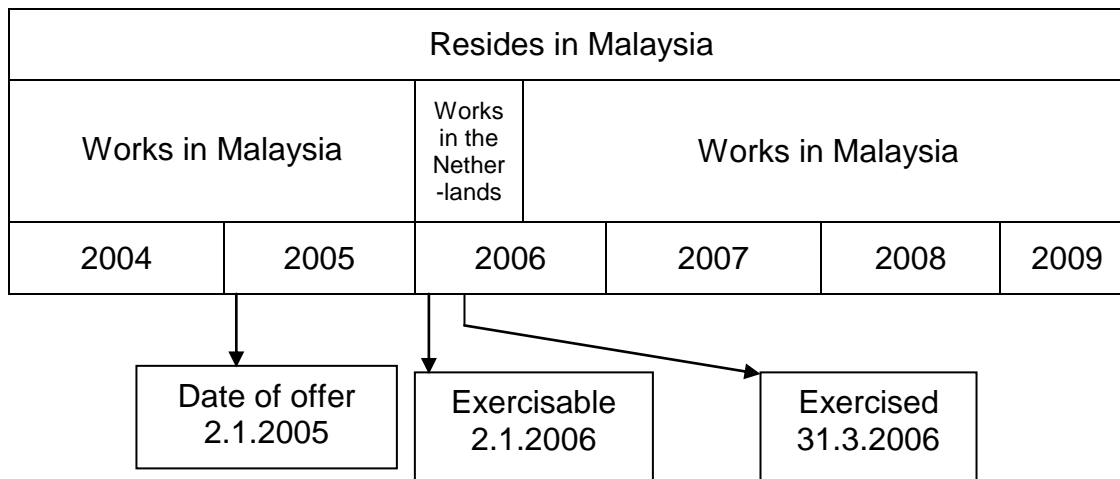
Resides in Malaysia

Works in Malaysia

Works in the Nether-lands

Works in Malaysia

| 2004 | 2005 | 2006 | 2007 | 2008 | 2009 |
|---|---|---|---|---|---|

Date of offer 2.1.2005

Exercisable 2.1.2006

Exercised 31.3.2006